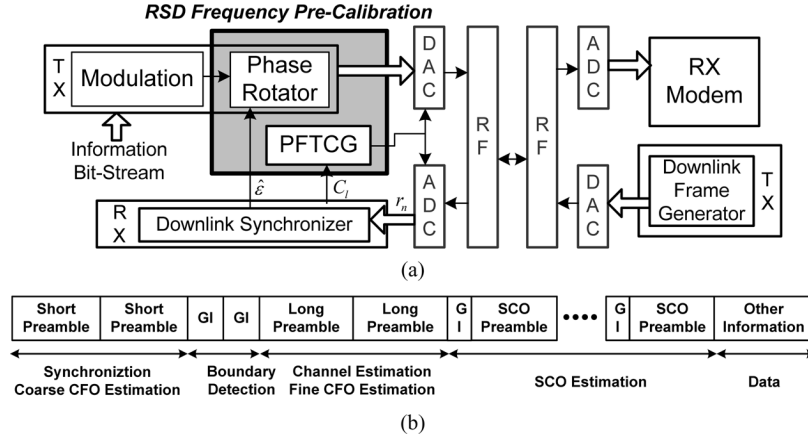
RSD Frequency Pre-Calibration

T X Modulation Phase Rotator D A C R F R F A D C RX Modem

PFTCG

Information Bit-Stream

$\hat{\varepsilon}$ $C_l$ $r_n$

R X Downlink Synchronizer A D C D A C Downlink Frame Generator T X

(a)

| Short Preamble | Short Preamble | GI | GI | Long Preamble | Long Preamble | G I | SCO Preamble | •••• | G I | SCO Preamble | Other Information |
|---|---|---|---|---|---|---|---|---|---|---|---|

Synchroniztion Coarse CFO Estimation | Boundary Detection | Channel Estimation Fine CFO Estimation | SCO Estimation | Data

(b)